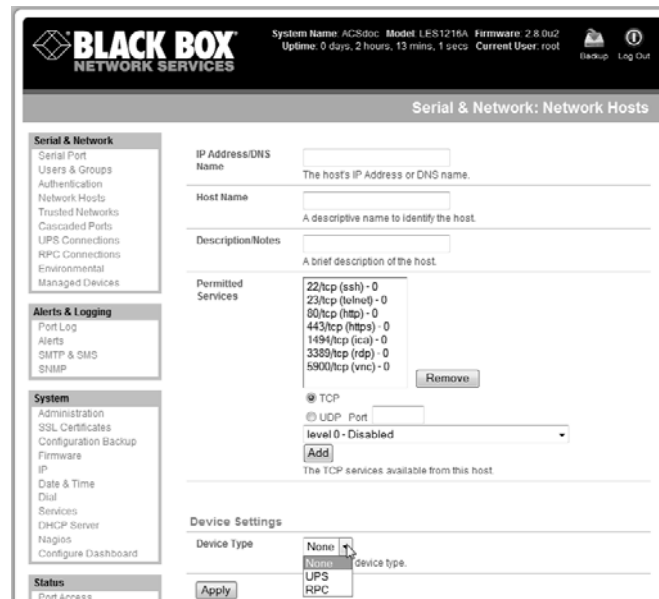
BLACK BOX
NETWORK SERVICES

System Name: ACSdoc Model: LES1216A Firmware: 2.8.0u2
Uptime: 0 days, 2 hours, 13 mins, 1 secs Current User: root

Backup Log Out

Serial & Network: Network Hosts

Serial & Network
Serial Port
Users & Groups
Authentication
Network Hosts
Trusted Networks
Cascaded Ports
UPS Connections
RPC Connections
Environmental
Managed Devices

Alerts & Logging
Port Log
Alerts
SMTP & SMS
SNMP

System
Administration
SSL Certificates
Configuration Backup
Firmware
IP
Date & Time
Dial
Services
DHCP Server
Nagios
Configure Dashboard

Status
Port Access

IP Address/DNS Name
The host's IP Address or DNS name.

Host Name
A descriptive name to identify the host.

Description/Notes
A brief description of the host.

Permitted Services
22/tcp (ssh) - 0
23/tcp (telnet) - 0
80/tcp (http) - 0
443/tcp (https) - 0
1494/tcp (ica) - 0
3389/tcp (rdp) - 0
5900/tcp (vnc) - 0
Remove

TCP
UDP Port
level 0 - Disabled
Add
The TCP services available from this host.

Device Settings

Device Type
None
None
UPS
RPC
device type.

Apply